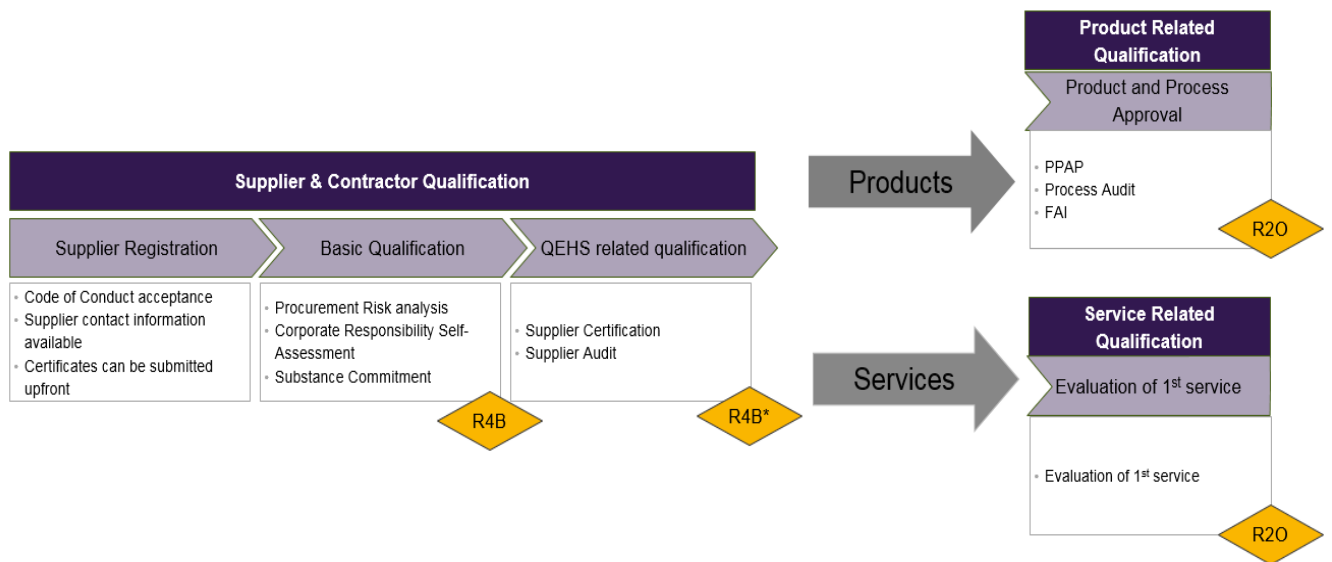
Supplier & Contractor Qualification

Supplier Registration

- Code of Conduct acceptance
- Supplier contact information available
- Certificates can be submitted upfront

Basic Qualification

- Procurement Risk analysis
- Corporate Responsibility Self-Assessment
- Substance Commitment

R4B

QEHS related qualification

- Supplier Certification
- Supplier Audit

R4B*

Products

Product Related Qualification

Product and Process Approval

- PPAP
- Process Audit
- FAI

R2O

Services

Service Related Qualification

Evaluation of 1$^{st}$ service

- Evaluation of 1$^{st}$ service

R2O